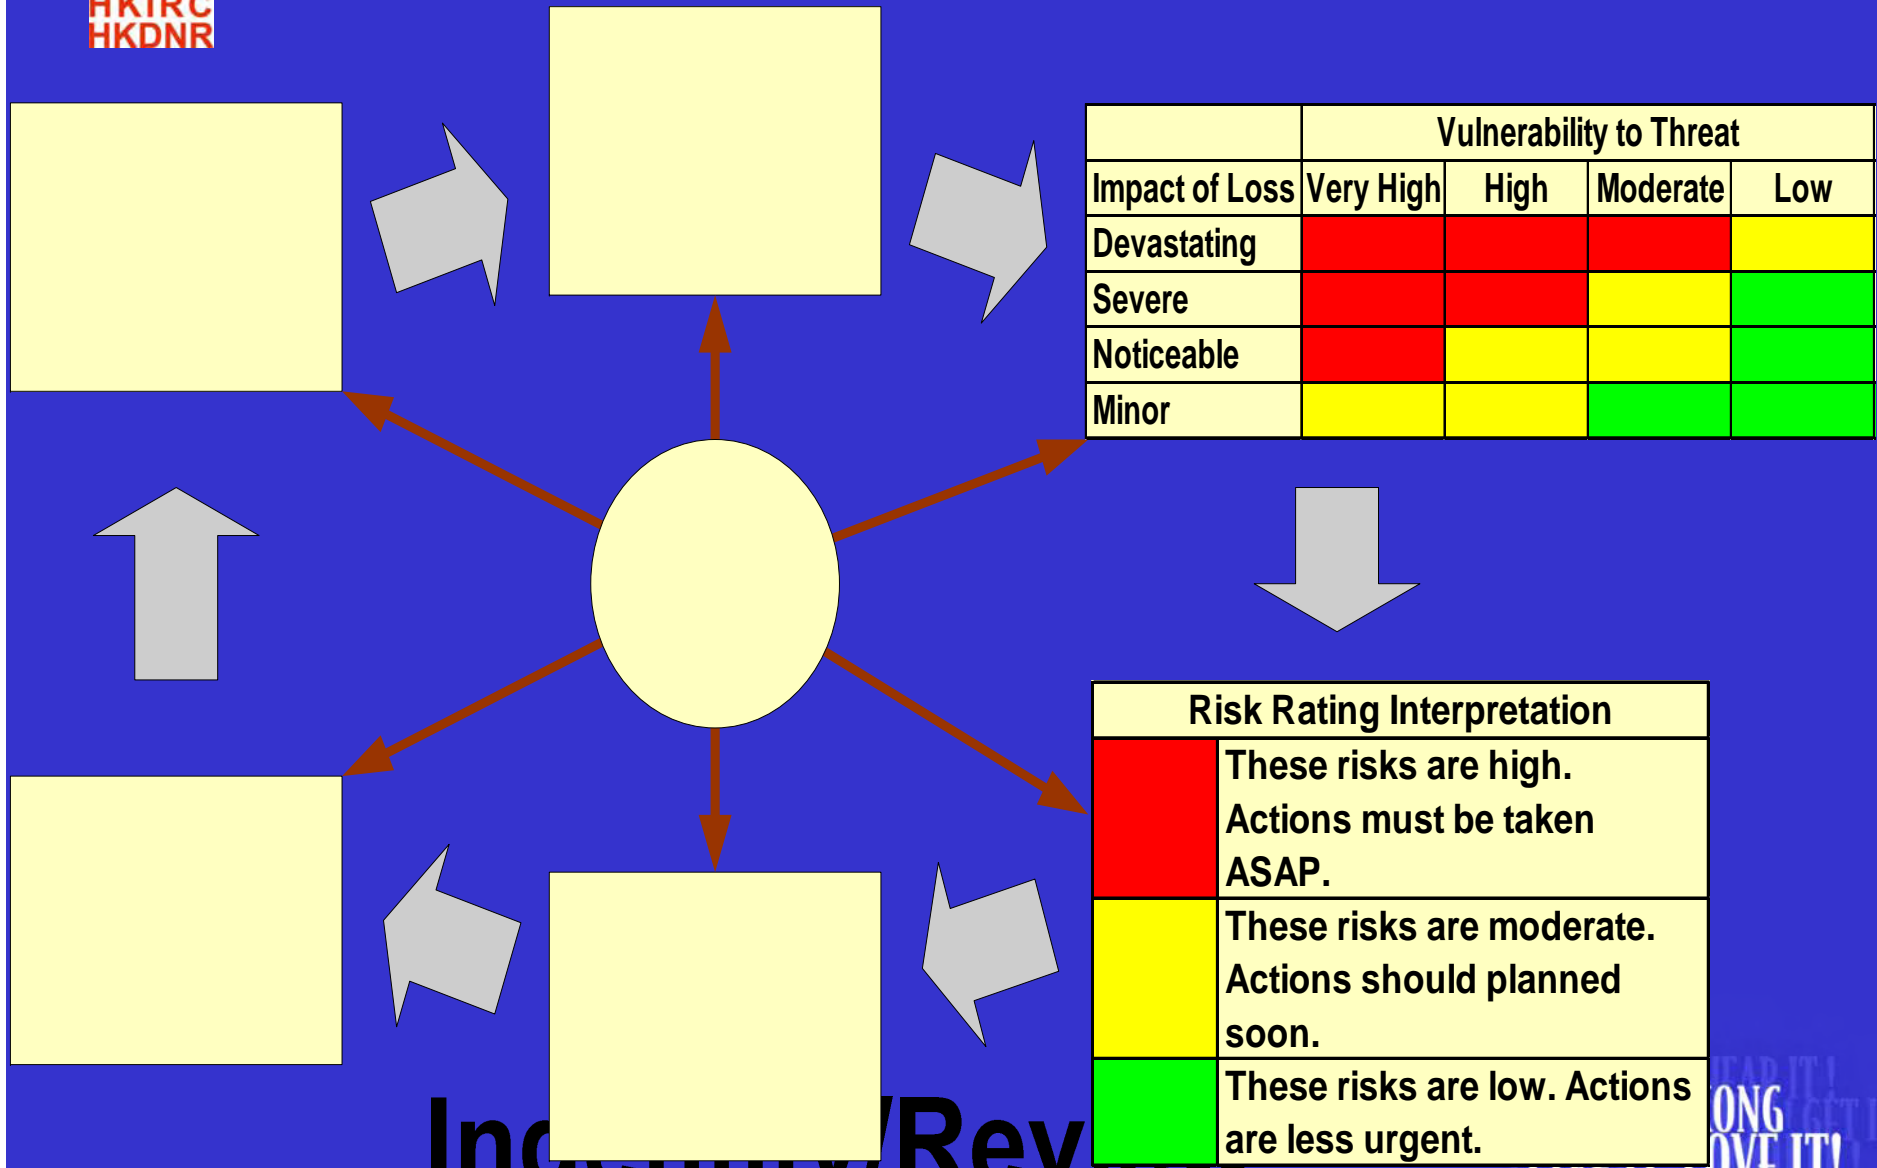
HKIRC
HKDNR

| | Vulnerability to Threat | | | |
|---|---|---|---|---|
| Impact of Loss | Very High | High | Moderate | Low |
| Devastating | | | | |
| Severe | | | | |
| Noticeable | | | | |
| Minor | | | | |

| Risk Rating Interpretation | |
|---|---|
| | These risks are high. Actions must be taken ASAP. |
| | These risks are moderate. Actions should planned soon. |
| | These risks are low. Actions are less urgent. |

Inc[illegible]/Rev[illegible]

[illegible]ONG
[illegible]OVE IT!